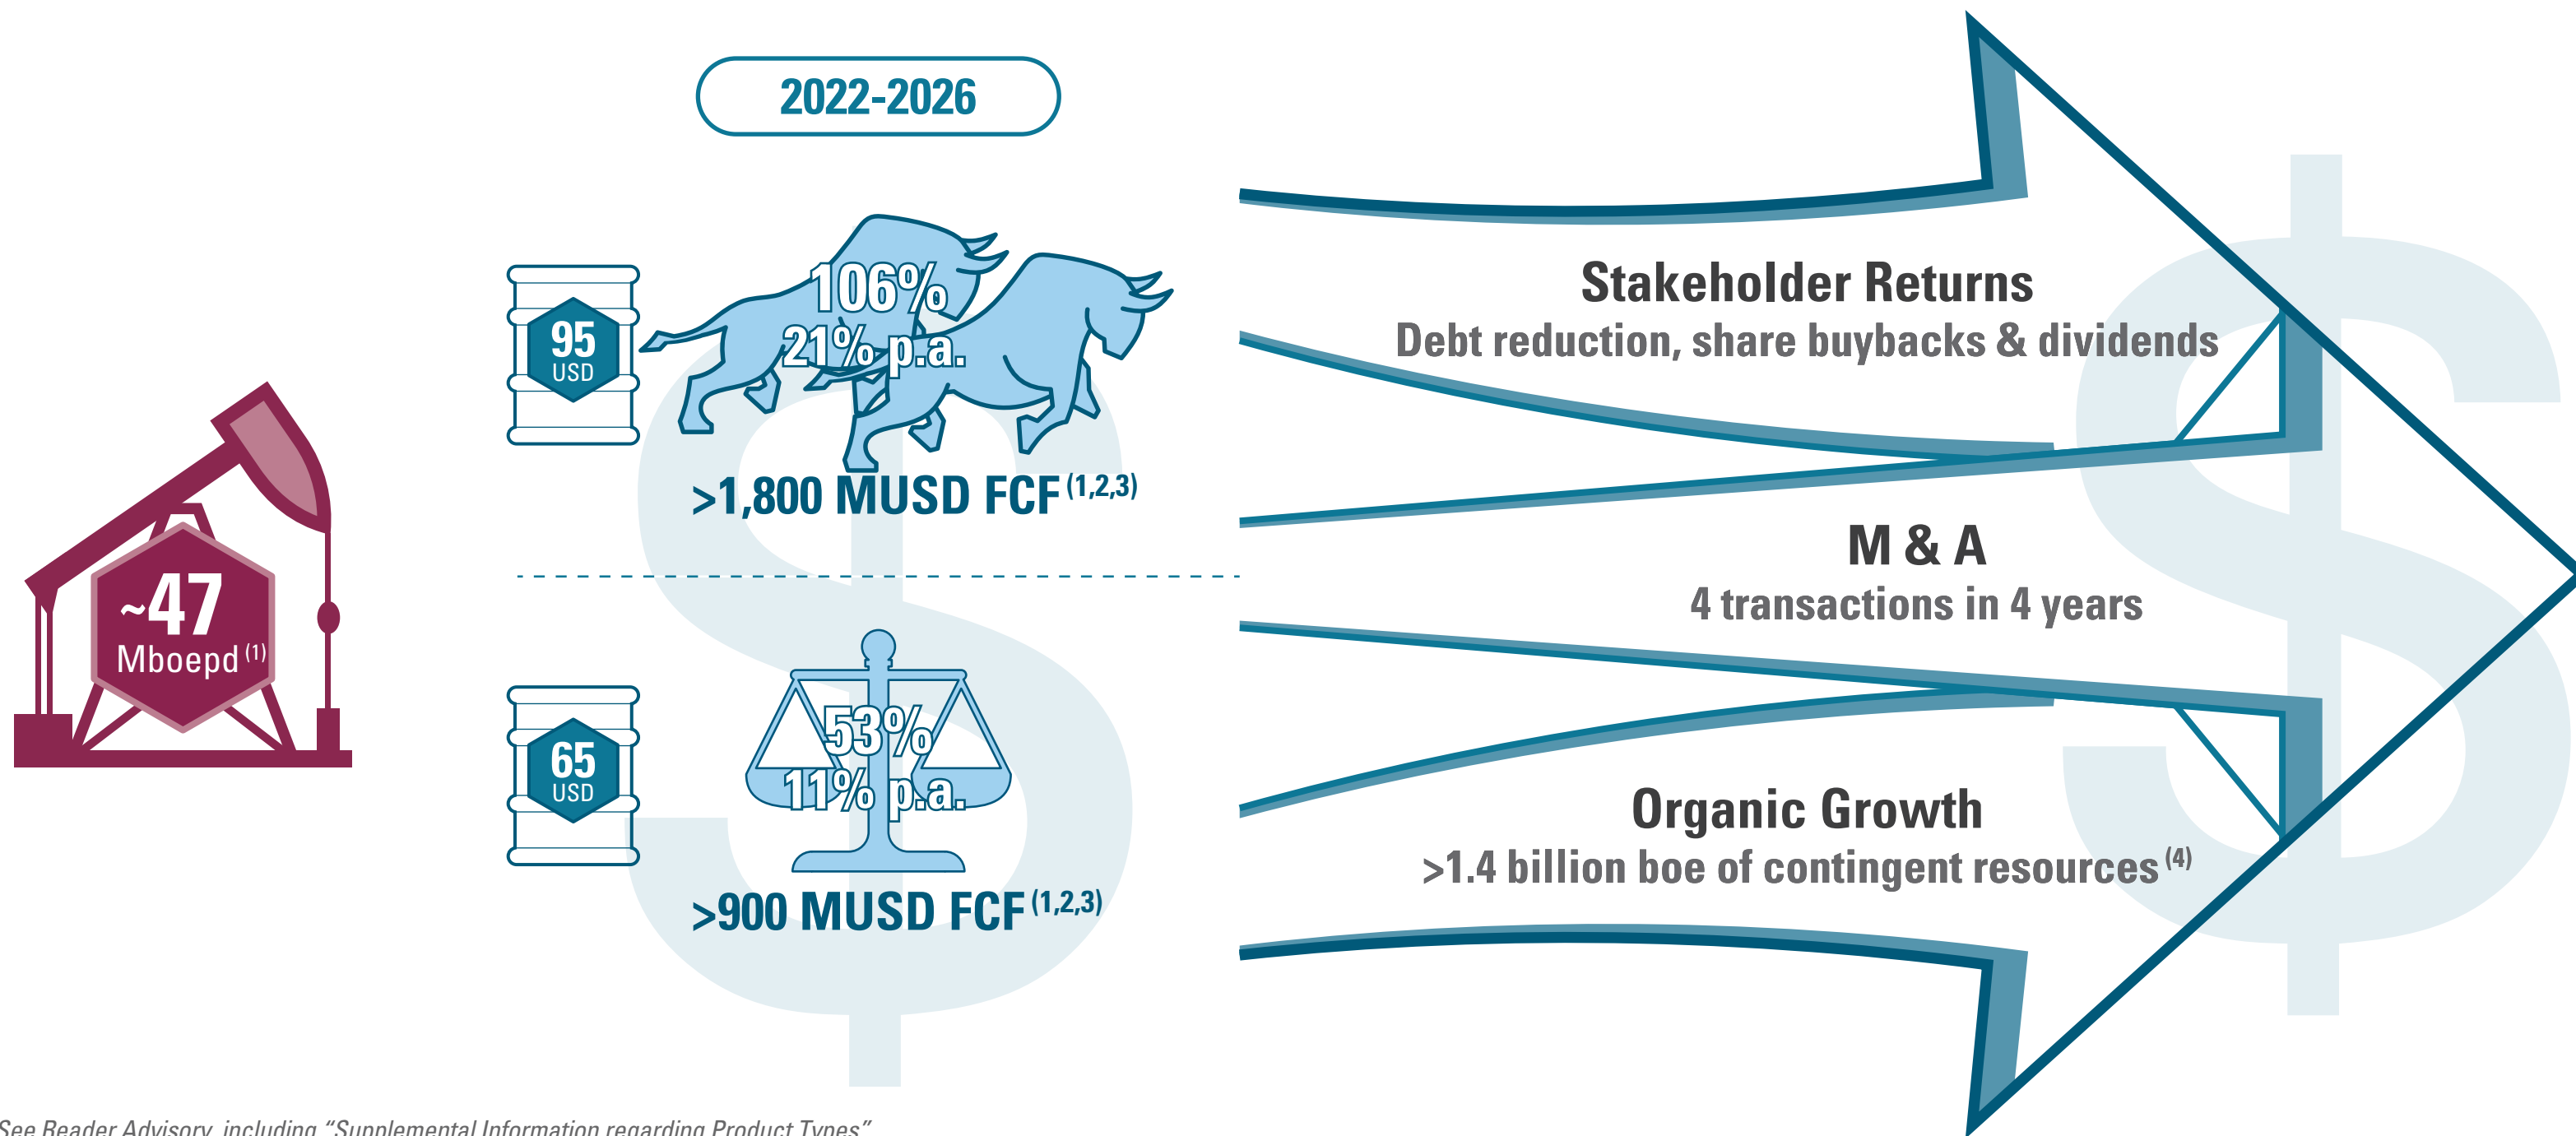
2022-2026

~47 Mboepd $^{(1)}$

95 USD

106%
21% p.a.

>1,800 MUSD FCF $^{(1,2,3)}$

65 USD

53%
11% p.a.

>900 MUSD FCF $^{(1,2,3)}$

Stakeholder Returns
Debt reduction, share buybacks & dividends

M & A
4 transactions in 4 years

Organic Growth
>1.4 billion boe of contingent resources $^{(4)}$

See Reader Advisory, including "Supplemental Information regarding Product Types"